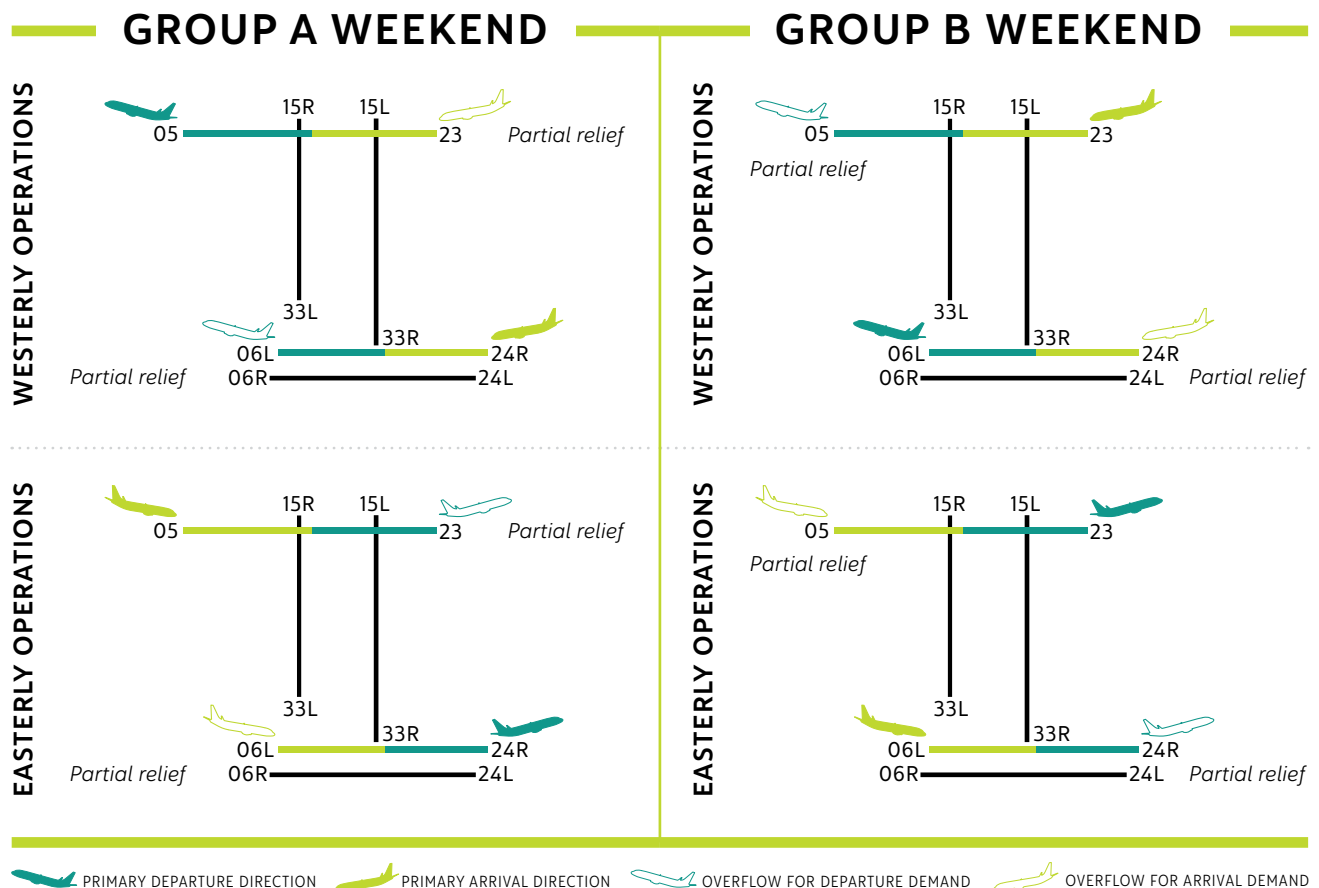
GROUP A WEEKEND

WESTERLY OPERATIONS

15R 15L
05 23 Partial relief
33L
33R
06L 24R
Partial relief 06R 24L

EASTERLY OPERATIONS

15R 15L
05 23 Partial relief
33L
33R
06L 24R
Partial relief 06R 24L

GROUP B WEEKEND

WESTERLY OPERATIONS

15R 15L
05 23
Partial relief
33L
33R
06L 24R
06R 24L Partial relief

EASTERLY OPERATIONS

15R 15L
05 23
Partial relief
33L
33R
06L 24R
06R 24L Partial relief

PRIMARY DEPARTURE DIRECTION
PRIMARY ARRIVAL DIRECTION
OVERFLOW FOR DEPARTURE DEMAND
OVERFLOW FOR ARRIVAL DEMAND